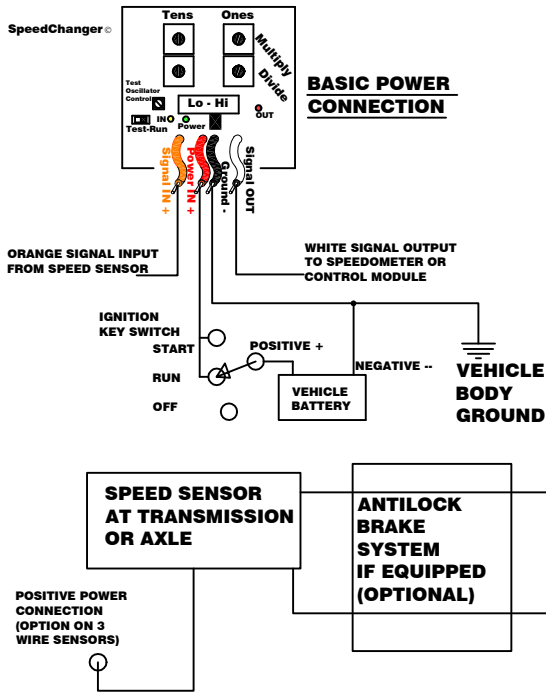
SpeedChanger©

Tens

Ones

Multiply

Divide

Test Oscillator Control

Lo - Hi

Test-Run

IN

Power

OUT

Signal IN +

Power IN +

Ground -

Signal OUT

BASIC POWER CONNECTION

ORANGE SIGNAL INPUT FROM SPEED SENSOR

WHITE SIGNAL OUTPUT TO SPEEDOMETER OR CONTROL MODULE

IGNITION KEY SWITCH

START

RUN

OFF

POSITIVE +

NEGATIVE --

VEHICLE BATTERY

VEHICLE BODY GROUND

SPEED SENSOR AT TRANSMISSION OR AXLE

ANTILOCK BRAKE SYSTEM IF EQUIPPED (OPTIONAL)

POSITIVE POWER CONNECTION (OPTION ON 3 WIRE SENSORS)